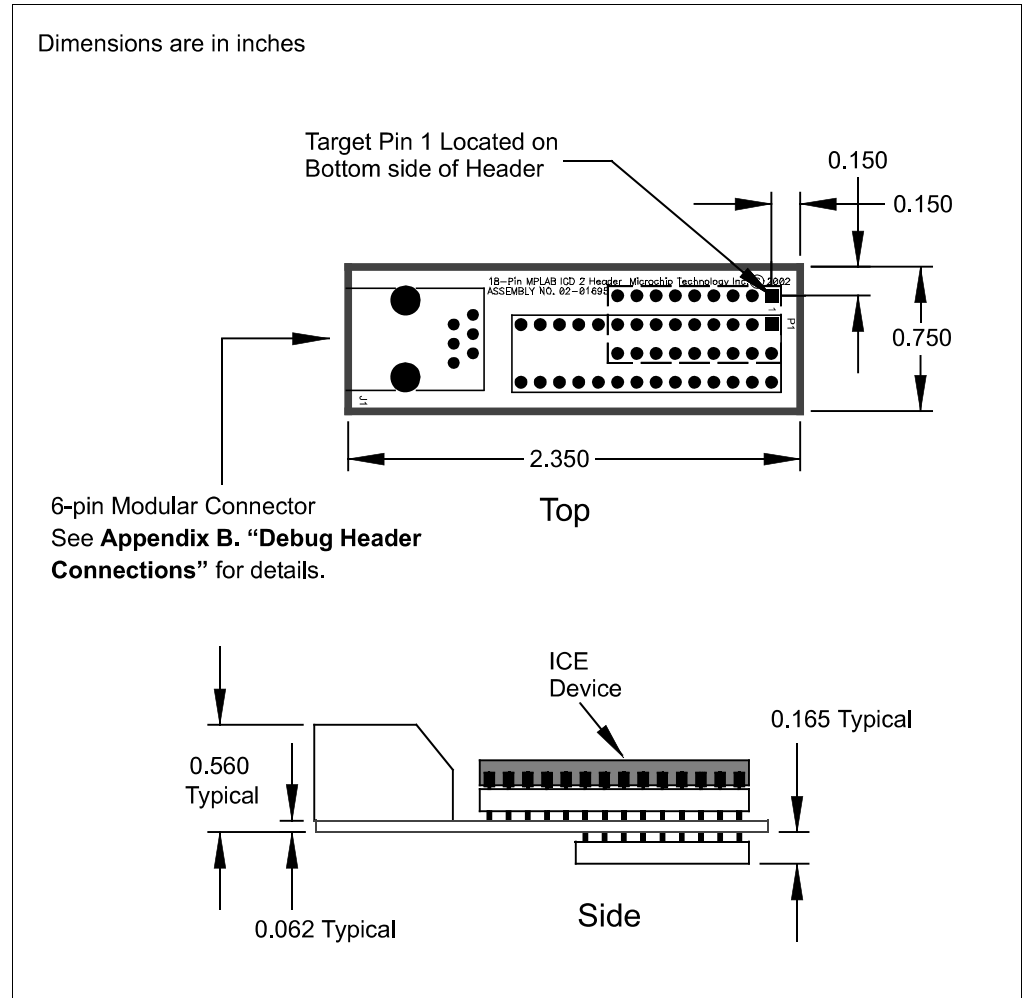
Dimensions are in inches

Target Pin 1 Located on Bottom side of Header

0.150

0.150

18-Pin MPLAB ICD 2 Header Microchip Technology Inc. © 2002
ASSEMBLY NO. 02-01695

1

P1

J1

0.750

2.350

6-pin Modular Connector
See **Appendix B. “Debug Header Connections”** for details.

Top

ICE Device

0.165 Typical

0.560 Typical

0.062 Typical

Side